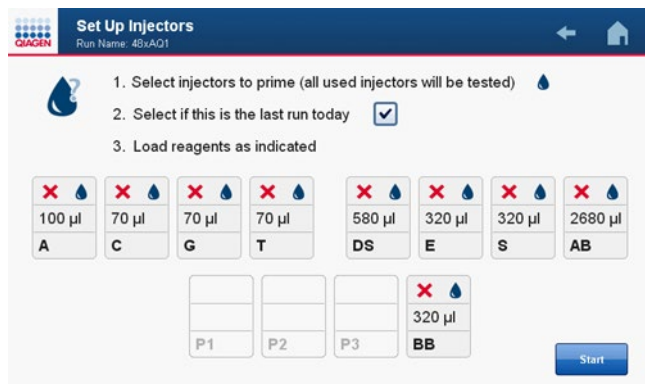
QIAGEN

Set Up Injectors
Run Name: 48xAQ1

1. Select injectors to prime (all used injectors will be tested)

2. Select if this is the last run today

3. Load reagents as indicated

100 µl
A

70 µl
C

70 µl
G

70 µl
T

580 µl
DS

320 µl
E

320 µl
S

2680 µl
AB

P1

P2

P3

320 µl
BB

Start